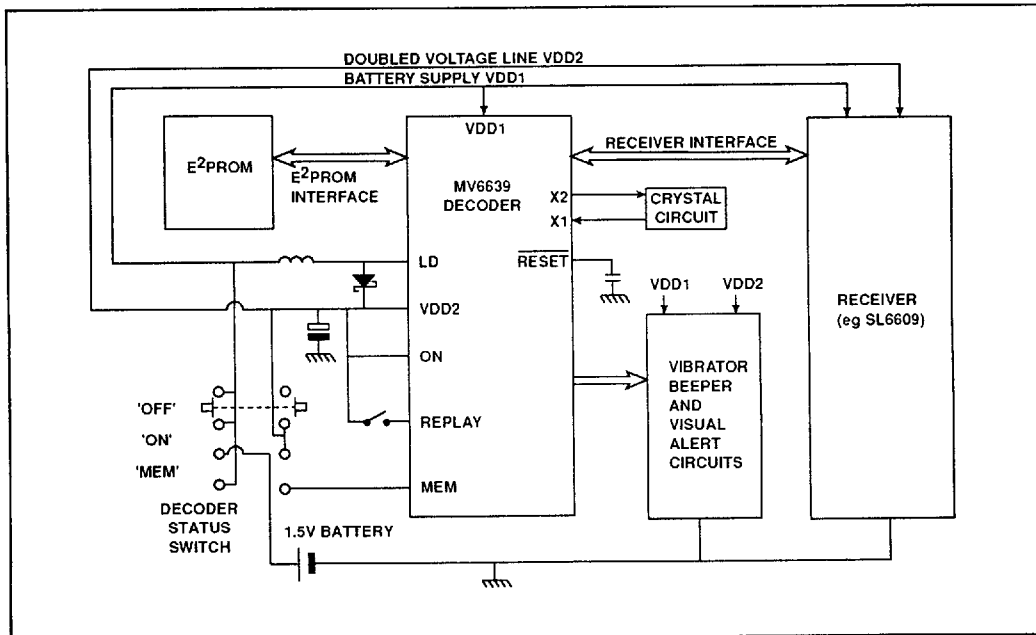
DOUBLED VOLTAGE LINE VDD2

BATTERY SUPPLY VDD1

$E^2$PROM

$E^2$PROM INTERFACE

VDD1

MV6639 DECODER

X2

X1

LD

VDD2

ON

REPLAY

MEM

$\overline{RESET}$

RECEIVER INTERFACE

CRYSTAL CIRCUIT

VDD1

VDD2

VIBRATOR BEEPER AND VISUAL ALERT CIRCUITS

RECEIVER (eg SL6609)

'OFF'

'ON'

'MEM'

DECODER STATUS SWITCH

1.5V BATTERY